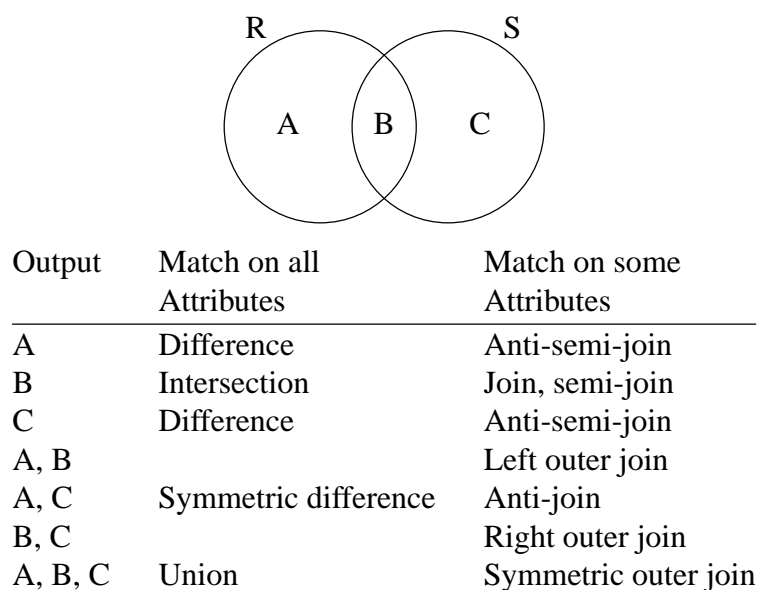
R S

A B C

| Output | Match on all Attributes | Match on some Attributes |
|---|---|---|
| A | Difference | Anti-semi-join |
| B | Intersection | Join, semi-join |
| C | Difference | Anti-semi-join |
| A, B | | Left outer join |
| A, C | Symmetric difference | Anti-join |
| B, C | | Right outer join |
| A, B, C | Union | Symmetric outer join |